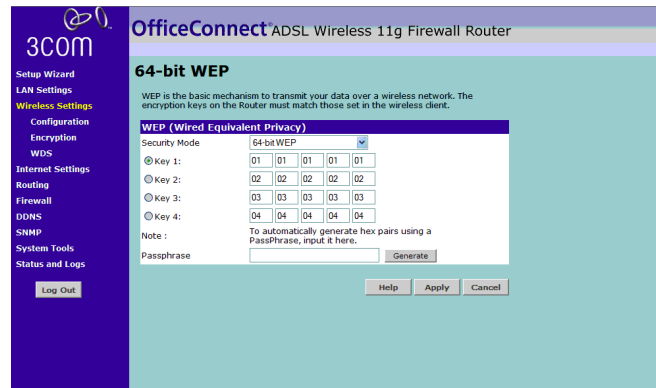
3COM

OfficeConnect® ADSL Wireless 11g Firewall Router

Setup Wizard
LAN Settings
Wireless Settings
Configuration
Encryption
WDS
Internet Settings
Routing
Firewall
DDNS
SNMP
System Tools
Status and Logs

Log Out

64-bit WEP

WEP is the basic mechanism to transmit your data over a wireless network. The encryption keys on the Router must match those set in the wireless client.

WEP (Wired Equivalent Privacy)

| | |
|---|---|
| Security Mode | 64-bit WEP |
| Key 1: | 01 01 01 01 01 |
| Key 2: | 02 02 02 02 02 |
| Key 3: | 03 03 03 03 03 |
| Key 4: | 04 04 04 04 04 |
| Note : | To automatically generate hex pairs using a PassPhrase, input it here. |
| Passphrase | Generate |

Help Apply Cancel